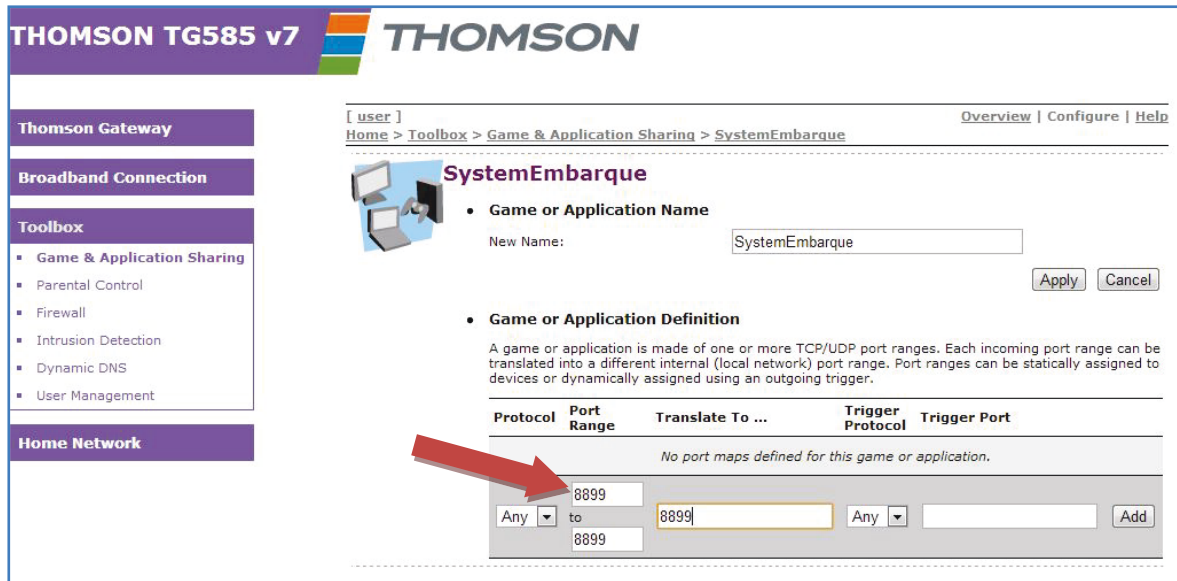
THOMSON TG585 v7

THOMSON

Thomson Gateway

Broadband Connection

Toolbox

- Game & Application Sharing
- Parental Control
- Firewall
- Intrusion Detection
- Dynamic DNS
- User Management

Home Network

[ user ]
Home > Toolbox > Game & Application Sharing > SystemEmbarque

Overview | Configure | Help

SystemEmbarque

• Game or Application Name

New Name: SystemEmbarque

Apply Cancel

• Game or Application Definition

A game or application is made of one or more TCP/UDP port ranges. Each incoming port range can be translated into a different internal (local network) port range. Port ranges can be statically assigned to devices or dynamically assigned using an outgoing trigger.

| Protocol | Port Range | Translate To ... | Trigger Protocol | Trigger Port | |
|---|---|---|---|---|---|
| No port maps defined for this game or application. | | | | | |
| Any | 8899 to 8899 | 8899 | Any | | Add |